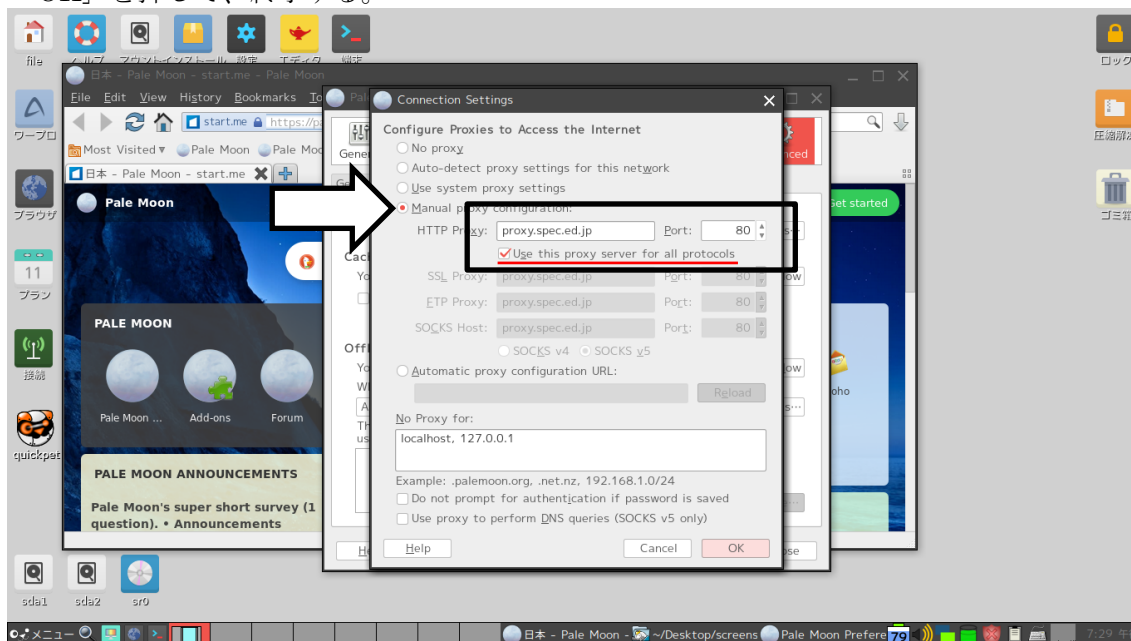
file

ヘルプ アウントインストール 設定 エディタ 端末

ロック

日本 - Pale Moon - start.me - Pale Moon

File Edit View History Bookmarks To

start.me https://p

Most Visited Pale Moon Pale Mo

日本 - Pale Moon - start.me

Pale Moon

PALE MOON

Pale Moon ... Add-ons Forum

PALE MOON ANNOUNCEMENTS

Pale Moon's super short survey (1 question). • Announcements

ワープロ

ブラウザ

11

プラン

接続

quickpet

圧縮解凍

ゴミ箱

Gener

anced

Get started

Connection Settings

Configure Proxies to Access the Internet

No proxy

Auto-detect proxy settings for this network

Use system proxy settings

Manual proxy configuration:

HTTP Proxy: proxy.spec.ed.jp Port: 80

Use this proxy server for all protocols

SSL Proxy: proxy.spec.ed.jp Port: 80

FTP Proxy: proxy.spec.ed.jp Port: 80

SOCKS Host: proxy.spec.ed.jp Port: 80

SOCKS v4 SOCKS v5

Automatic proxy configuration URL:

Reload

No Proxy for:

localhost, 127.0.0.1

Example: .palemoon.org, .net.nz, 192.168.1.0/24

Do not prompt for authentication if password is saved

Use proxy to perform DNS queries (SOCKS v5 only)

Help Cancel OK

sda1 sda2 sr0

メニュー

日本 - Pale Moon - ~/Desktop/screens Pale Moon Prefere 79

7:29